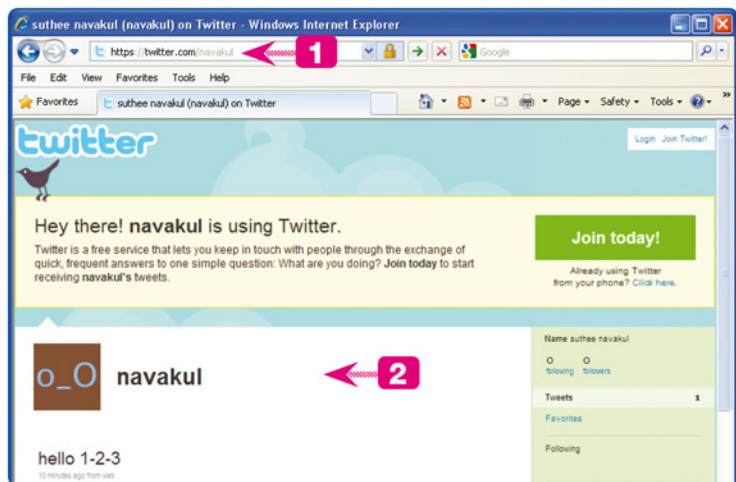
suthee navakul (navakul) on Twitter - Windows Internet Explorer

https://twitter.com/navakul

1

Google

File Edit View Favorites Tools Help

Favorites

suthee navakul (navakul) on Twitter

Page ▾ Safety ▾ Tools ▾

twitter

Login Join Twitter!

Hey there! **navakul** is using Twitter.

Twitter is a free service that lets you keep in touch with people through the exchange of quick, frequent answers to one simple question: What are you doing? **Join today** to start receiving **navakul's** tweets.

Join today!

Already using Twitter from your phone? Click here.

o_O

navakul

2

Name suthee navakul

0 following

0 followers

Tweets 1

Favorites

Following

hello 1-2-3

10 minutes ago from web